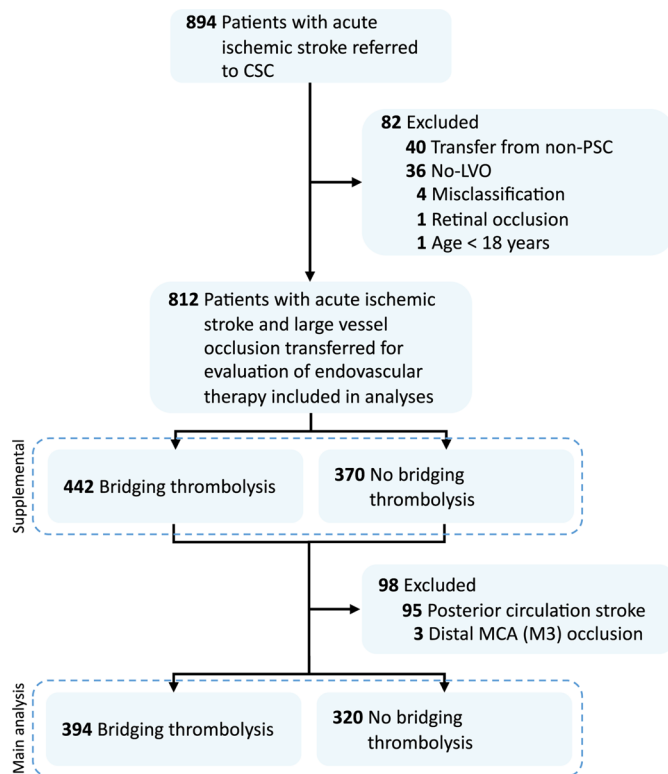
**894** Patients with acute ischemic stroke referred to CSC

**82** Excluded
**40** Transfer from non-PSC
**36** No-LVO
**4** Misclassification
**1** Retinal occlusion
**1** Age < 18 years

**812** Patients with acute ischemic stroke and large vessel occlusion transferred for evaluation of endovascular therapy included in analyses

Supplemental

**442** Bridging thrombolysis

**370** No bridging thrombolysis

**98** Excluded
**95** Posterior circulation stroke
**3** Distal MCA (M3) occlusion

Main analysis

**394** Bridging thrombolysis

**320** No bridging thrombolysis